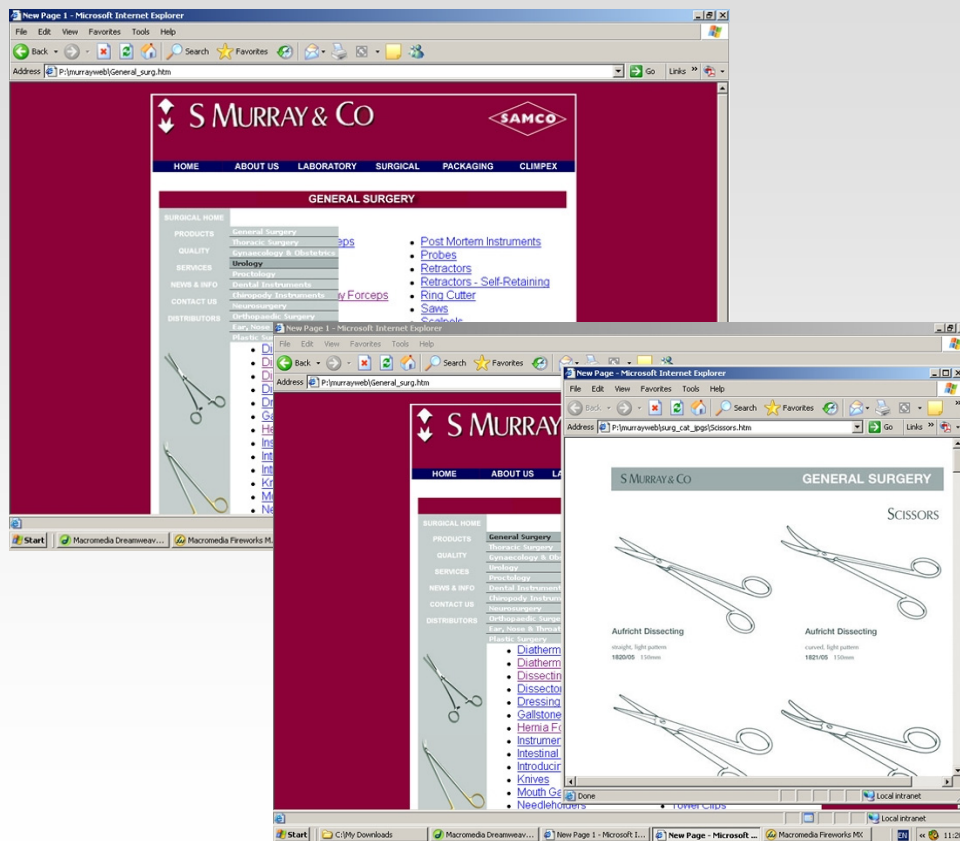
New Page 1 - Microsoft Internet Explorer

File Edit View Favorites Tools Help

Back Search Favorites

Address P:\murrayweb\General_surg.htm Go Links »

S MURRAY & CO

SAMCO

HOME ABOUT US LABORATORY SURGICAL PACKAGING CLIMPEX

GENERAL SURGERY

SURGICAL HOME
PRODUCTS
QUALITY
SERVICES
NEWS & INFO
CONTACT US
DISTRIBUTORS

General Surgery
Thoracic Surgery
Gynaecology & Obstetrics
Urology
Proctology
Dental Instruments
Chiropody Instruments
Neurosurgery
Orthopaedic Surgery
Ear, Nose
Plastic S

eps
y Forceps

- Post Mortem Instruments
- Probes
- Retractors
- Retractors - Self-Retaining
- Ring Cutter
- Saws
- Scalpels

Start Macromedia Dreamweav... Macromedia Fireworks M...

New Page 1 - Microsoft Internet Explorer

File Edit View Favorites Tools Help

Back Search Favorites

Address P:\murrayweb\General_surg.htm

S MURRAY

HOME ABOUT US LA

SURGICAL HOME
PRODUCTS
QUALITY
SERVICES
NEWS & INFO
CONTACT US
DISTRIBUTORS

General Surgery
Thoracic Surgery
Gynaecology & Ob
Urology
Proctology
Dental Instrument
Chiropody Instru
Neurosurgery
Orthopaedic Surge
Ear, Nose & Throat
Plastic Surgery

- Diatherm
- Diatherm
- Dissectin
- Dissector
- Dressing
- Gallstone
- Hernia Fo
- Instrumen
- Intestinal
- Introducin
- Knives
- Mouth Ga
- Needleholders

Towel Clips

Local intranet

Start C:\My Downloads Macromedia Dreamweav... New Page 1 - Microsoft I... New Page - Microsoft ... Macromedia Fireworks MX

EN 11:2

New Page - Microsoft Internet Explorer

File Edit View Favorites Tools Help

Back Search Favorites

Address P:\murrayweb\surg_cat_jpgs\Scissors.htm Go Links »

S MURRAY & CO GENERAL SURGERY

SCISSORS

Aufricht Dissecting
straight, light pattern
1820/05 150mm

Aufricht Dissecting
curved, light pattern
1821/05 150mm

Done Local intranet